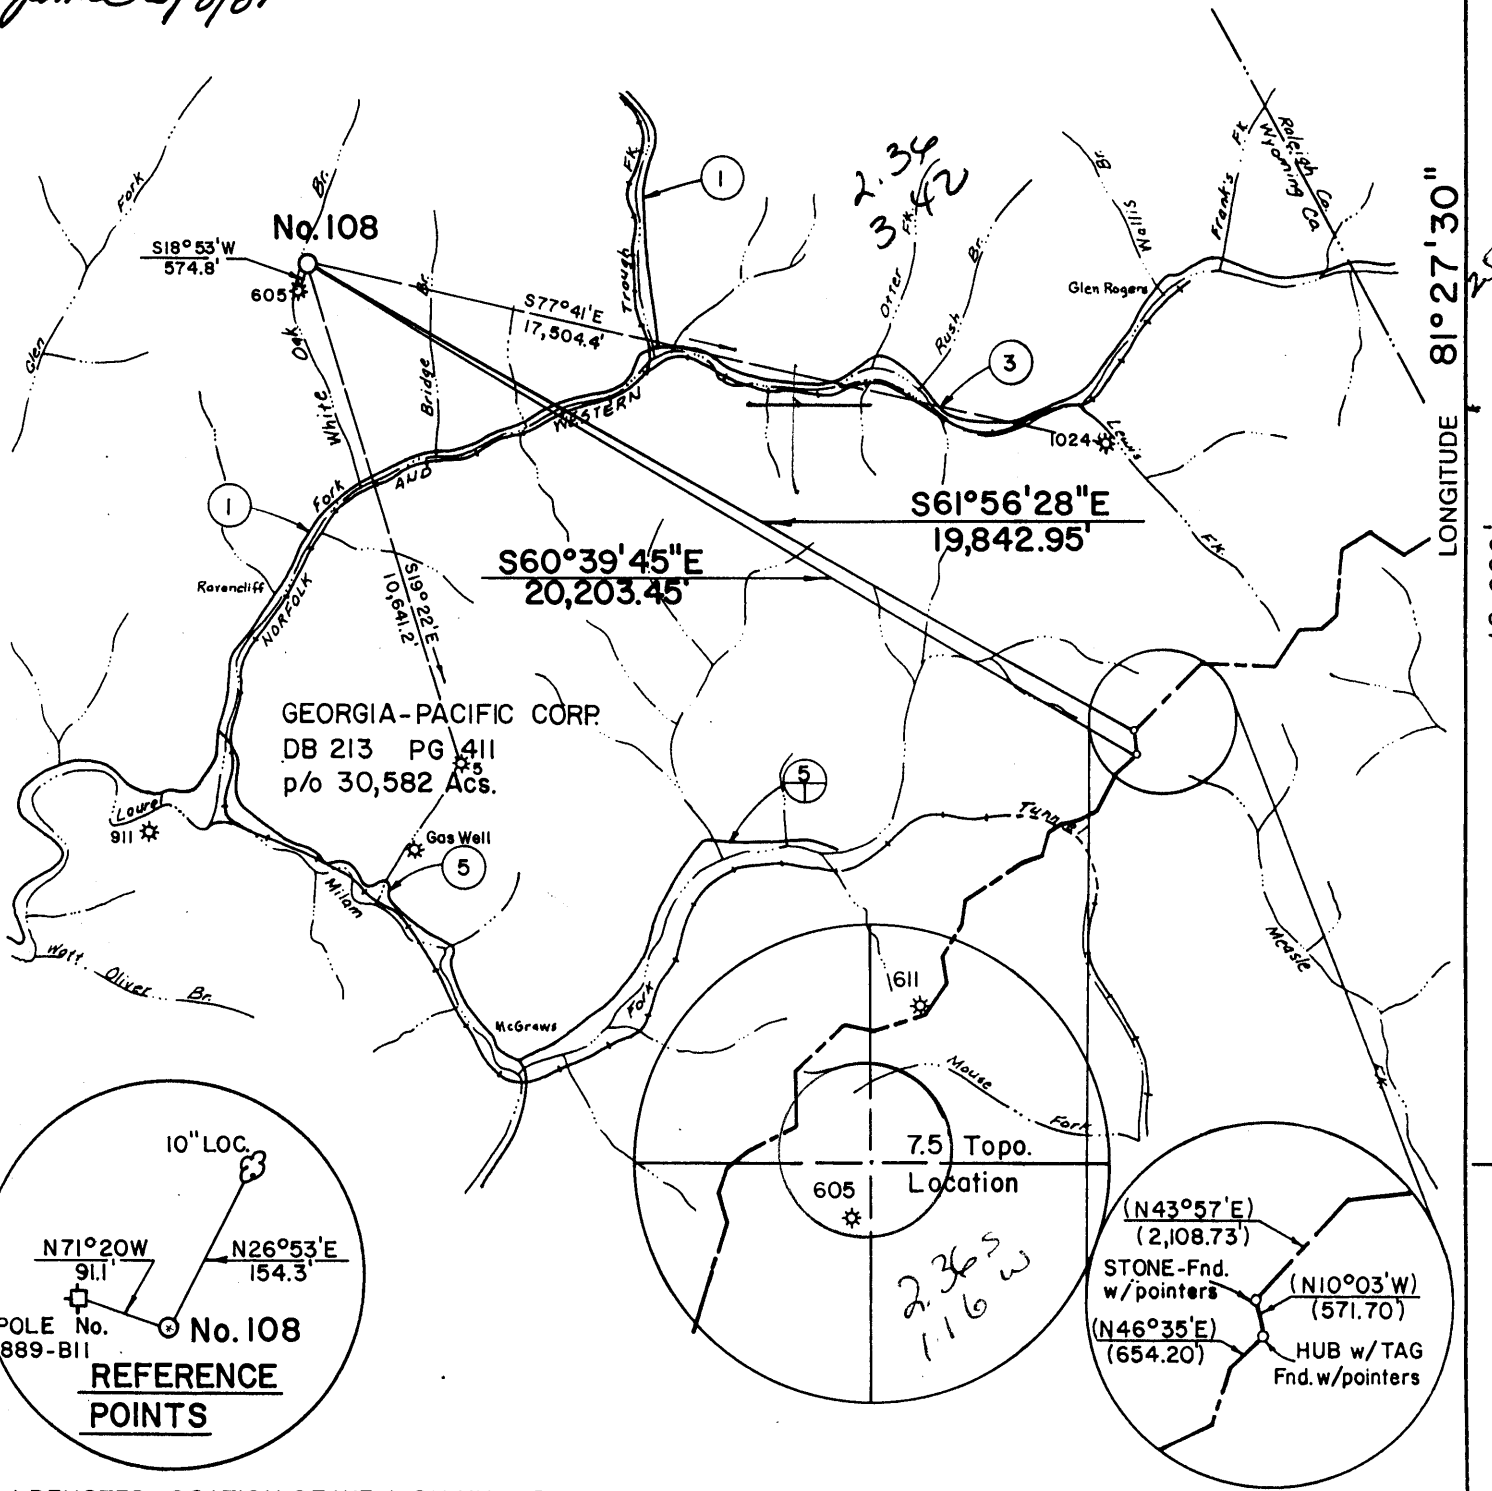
No. 108
S18°53'W
574.8'
605
Glen
Fork
Oak
White
Br.
Bridge
Br.
S77°41'E
17,504.4'
Trough
Fk.
1
2.34
3.42
Otter
Fk.
Rush
Br.
3
Br.
Wallis
Frank's
Fk.
Raleigh Co.
Wyoming Co.
Glen Rogers
1024
Lewis
Fk.
LONGITUDE 81°27'30"
WESTERN
AND
NORFOLK
Fork
1
Ravencliff
S19°22'E
10,641.2'
S61°56'28"E
19,842.95'
S60°39'45"E
20,203.45'
GEORGIA-PACIFIC CORP.
DB 213 PG 411
p/o 30,582 Acs.
5
5
Laurel
911
Gas Well
5
Milam
Tunnel
Wolf
Oliver
Br.
McGraws
Fork
1611
Mouse
Fork
McCasle
Fk.
7.5 Topo.
Location
605
2.36 S
1.16 W
10" LOC.
N71°20W
91.1'
N26°53'E
154.3'
POLE No.
889-B11
No. 108
REFERENCE
POINTS
(N43°57'E)
(2,108.73')
STONE-Fnd.
w/pointers
(N10°03'W)
(571.70')
(N46°35'E)
(654.20')
HUB w/TAG
Fnd. w/pointers